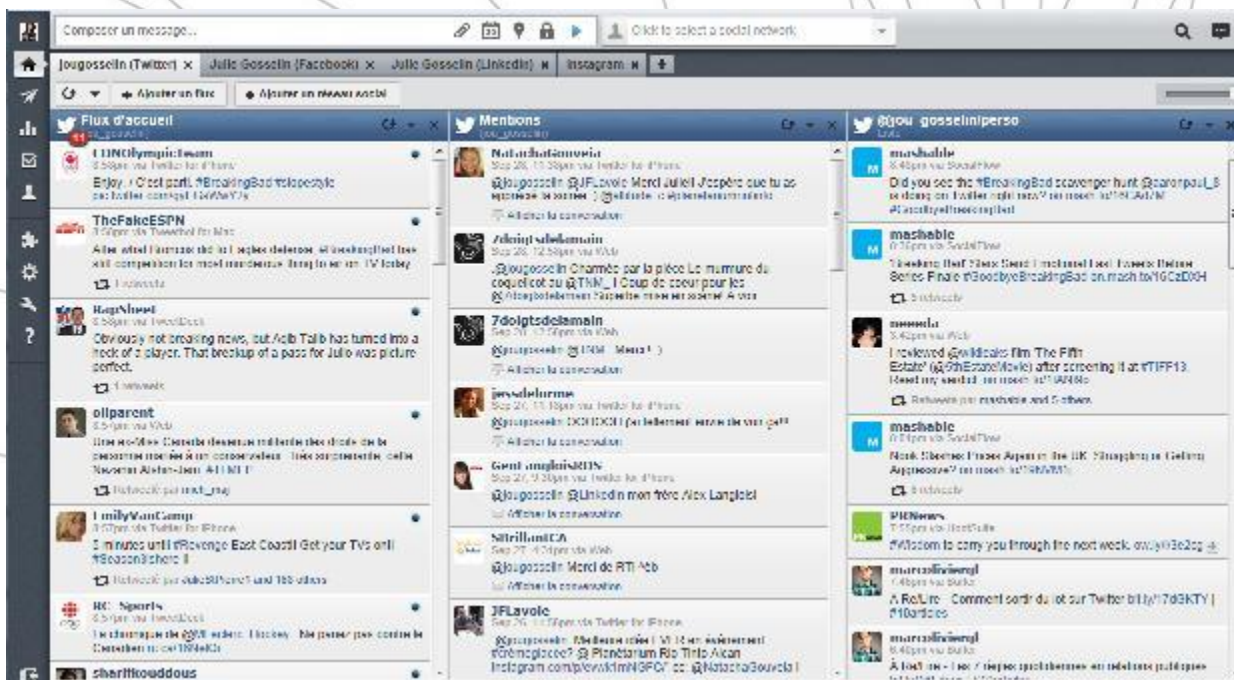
Composer un message...

Click to select a social network

jougosselin (Twitter) × Julie Gosselin (Facebook) × Julie Gosselin (LinkedIn) × Instagram ×

Ajouter un flux | Ajouter un réseau social

Flux d'accueil
11

CDNOlympicTeam
Enjoy. / C'est parti. #BreakingBad #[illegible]
pic.twitter.com/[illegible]

TheFakeESPN
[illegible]

RapSheet
Obviously not breaking news, but Aqib Talib has turned into a heck of a player. That breakup of a pass for Julio was picture perfect.

oliparent
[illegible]

EmilyVanCamp
5 minutes until #Revenge East Coast! Get your TVs on! #Season3ishere !!

RC Sports
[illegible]

sharifkouddous

Mentions

NatachaGiguere
@jougosselin @JFLavoie Merci Julie!! J'espère que tu as apprécié le concert :) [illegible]
Afficher la conversation

7doigtsdelamain
@jougosselin Charmée par la pièce Le murmure du coquelicot au @TNM_ ! Coup de coeur pour les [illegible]

7doigtsdelamain
@jougosselin @TNM_ Merci ! :)
Afficher la conversation

jessdelorme
@jougosselin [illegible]
Afficher la conversation

GentAnglaisRDS
@jougosselin @LinkedIn mon frère Alex Langlois!
Afficher la conversation

SifrillonICA
@jougosselin Merci de RT! Web
Afficher la conversation

JFLavoie
@jougosselin Meilleure idée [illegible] @ Planétarium Rio Tinto Alcan instagram.com/p/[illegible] cc: @NatachaGouvela !

@jou_gosselin/perso

mashable
Did you see the #BreakingBad scavenger hunt @aaronpaul_8 is doing on Twitter right now? on mash.to/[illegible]

mashable
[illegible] Series Finale #GoodbyeBreakingBad on.mash.to/16CzDXH

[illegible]
I reviewed @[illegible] film 'The Fifth Estate' (@5thEstateMovie) after screening it at #TIFF13. Read my verdict: on mash.to/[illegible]
Retweeté par mashable and 5 others

mashable
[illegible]

PRNews
#Wisdom to carry you through the next week. ow.ly/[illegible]

marcolivierql
A ReLire : Comment sortir du lot sur Twitter bit.ly/17d3KTY | #10articles

marcolivierql
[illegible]